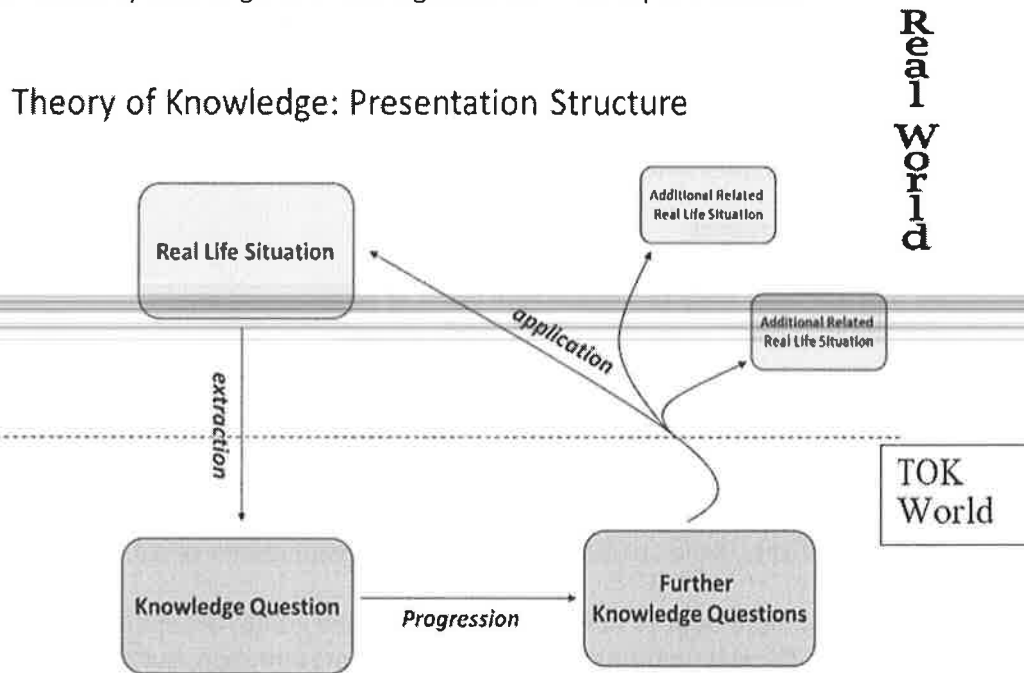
Theory of Knowledge: Presentation Structure

Real World

Real Life Situation

Additional Related Real Life Situation

application

Additional Related Real Life Situation

extraction

TOK World

Knowledge Question

Progression

Further Knowledge Questions